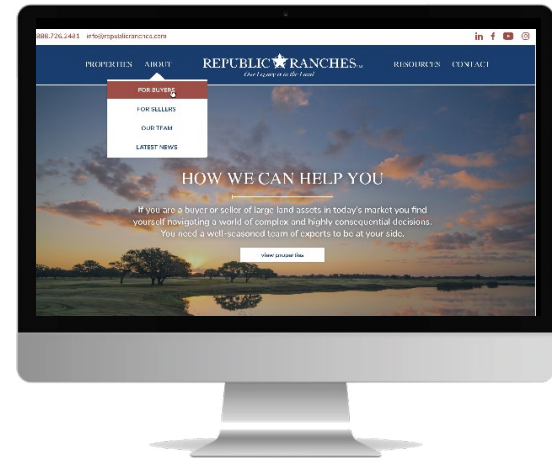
888.726.2481 info@republicranches.com

PROPERTIES ABOUT

REPUBLIC RANCHES

Our Legacy is in the Land

RESOURCES CONTACT

FOR BUYERS

FOR SELLERS

OUR TEAM

LATEST NEWS

HOW WE CAN HELP YOU

If you are a buyer or seller of large land assets in today's market you find yourself navigating a world of complex and highly consequential decisions. You need a well-seasoned team of experts to be at your side.

View properties